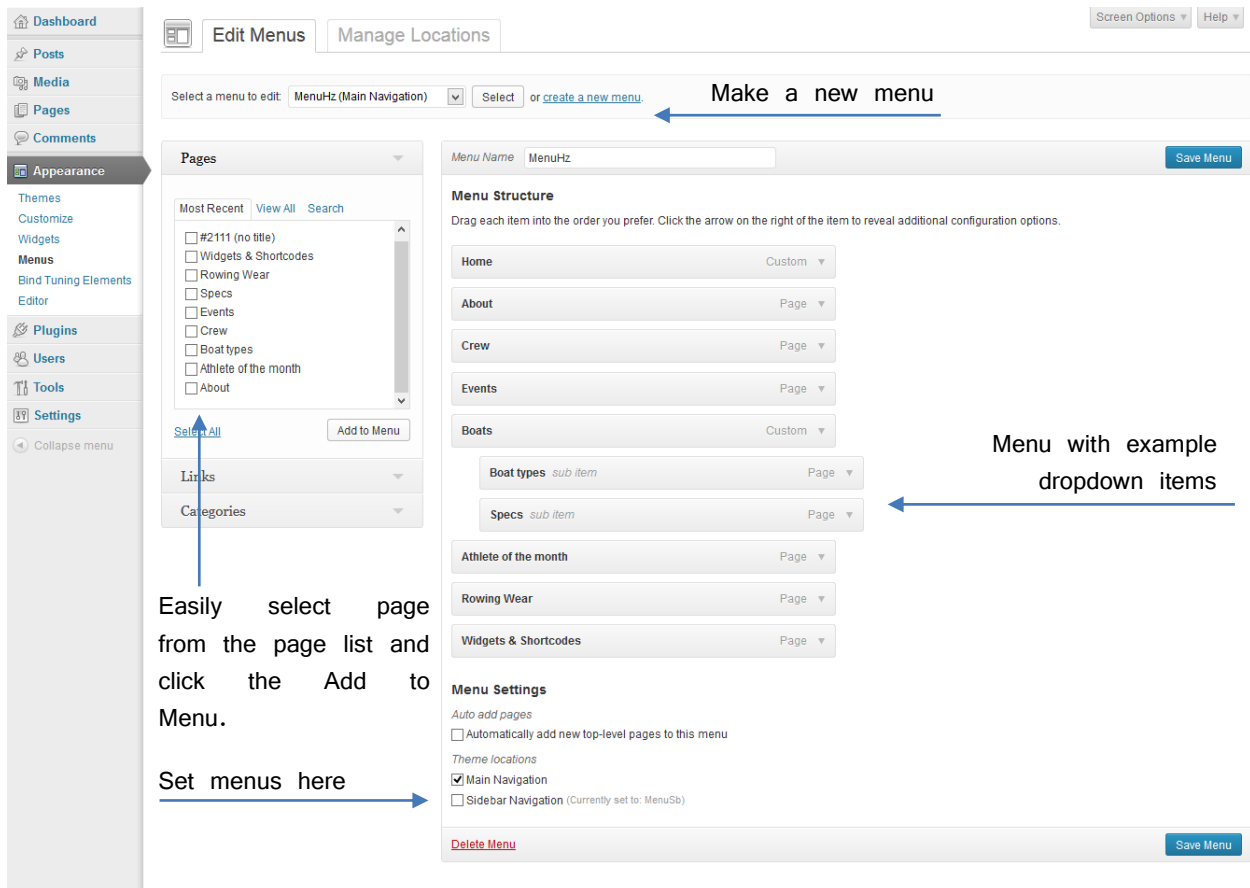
Dashboard
Posts
Media
Pages
Comments
Appearance
Themes
Customize
Widgets
Menus
Bind Tuning Elements
Editor
Plugins
Users
Tools
Settings
Collapse menu

Edit Menus
Manage Locations
Screen Options ▾
Help ▾

Select a menu to edit: MenuHz (Main Navigation) Select or create a new menu.

Make a new menu

Pages
Most Recent View All Search
#2111 (no title)
Widgets & Shortcodes
Rowing Wear
Specs
Events
Crew
Boat types
Athlete of the month
About
Select All
Add to Menu
Links
Categories

Menu Name MenuHz
Save Menu

Menu Structure
Drag each item into the order you prefer. Click the arrow on the right of the item to reveal additional configuration options.

Home Custom ▾
About Page ▾
Crew Page ▾
Events Page ▾
Boats Custom ▾
Boat types sub item Page ▾
Specs sub item Page ▾
Athlete of the month Page ▾
Rowing Wear Page ▾
Widgets & Shortcodes Page ▾

Menu with example dropdown items

Easily select page from the page list and click the Add to Menu.

Menu Settings
Auto add pages
Automatically add new top-level pages to this menu
Theme locations
Main Navigation
Sidebar Navigation (Currently set to: MenuSb)

Set menus here

Delete Menu
Save Menu